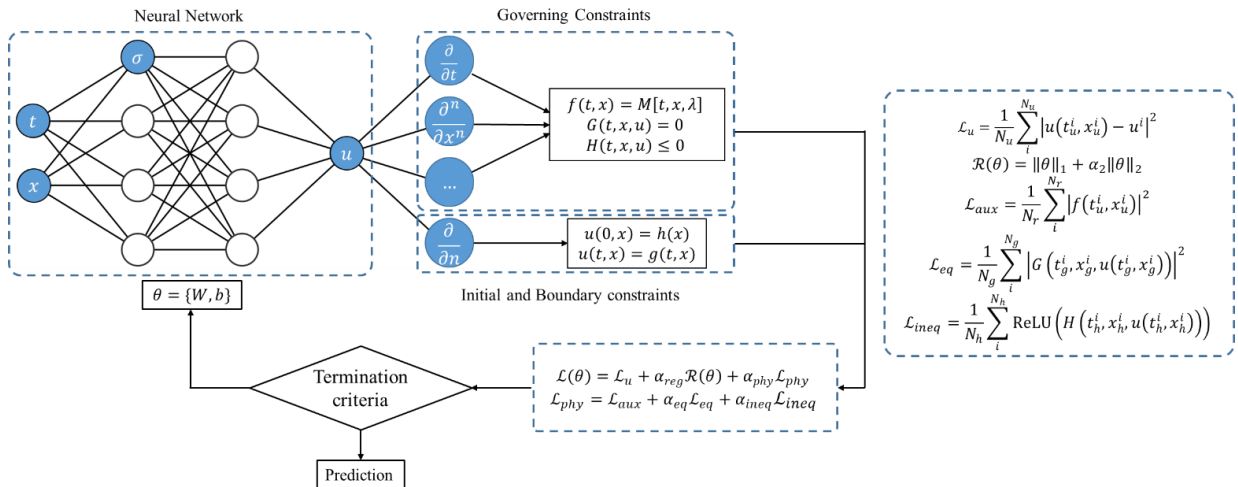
Neural Network

$\sigma$

$t$

$x$

$u$

Governing Constraints

$\frac{\partial}{\partial t}$

$\frac{\partial^n}{\partial x^n}$

...

$f(t,x) = M[t,x,\lambda]$
$G(t,x,u) = 0$
$H(t,x,u) \leq 0$

$\frac{\partial}{\partial n}$

$u(0,x) = h(x)$
$u(t,x) = g(t,x)$

Initial and Boundary constraints

$\theta = \{W, b\}$

$\mathcal{L}_u = \frac{1}{N_u}\sum_i^{N_u}\left|u(t_u^i, x_u^i) - u^i\right|^2$

$\mathcal{R}(\theta) = \|\theta\|_1 + \alpha_2\|\theta\|_2$

$\mathcal{L}_{aux} = \frac{1}{N_r}\sum_i^{N_r}\left|f(t_u^i, x_u^i)\right|^2$

$\mathcal{L}_{eq} = \frac{1}{N_g}\sum_i^{N_g}\left|G\left(t_g^i, x_g^i, u(t_g^i, x_g^i)\right)\right|^2$

$\mathcal{L}_{ineq} = \frac{1}{N_h}\sum_i^{N_h}\text{ReLU}\left(H\left(t_h^i, x_h^i, u(t_h^i, x_h^i)\right)\right)$

Termination criteria

$\mathcal{L}(\theta) = \mathcal{L}_u + \alpha_{reg}\mathcal{R}(\theta) + \alpha_{phy}\mathcal{L}_{phy}$
$\mathcal{L}_{phy} = \mathcal{L}_{aux} + \alpha_{eq}\mathcal{L}_{eq} + \alpha_{ineq}\mathcal{L}_{ineq}$

Prediction